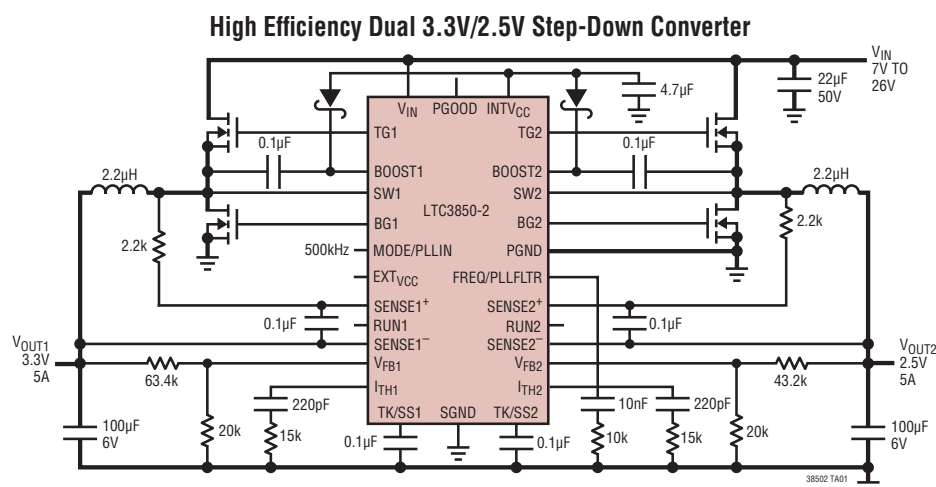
High Efficiency Dual 3.3V/2.5V Step-Down Converter

$V_{IN}$
7V TO
26V

22µF
50V

4.7µF

$V_{IN}$ PGOOD $INTV_{CC}$

TG1
TG2
0.1µF
0.1µF
BOOST1
BOOST2
2.2µH
2.2µH
SW1
SW2
BG1
LTC3850-2
BG2
2.2k
2.2k
500kHz
MODE/PLLIN
PGND
$EXT_{VCC}$
FREQ/PLLFLTR
$SENSE1^+$
$SENSE2^+$
0.1µF
RUN1
RUN2
0.1µF
$V_{OUT1}$
3.3V
5A
$SENSE1^-$
$SENSE2^-$
$V_{OUT2}$
2.5V
5A
$V_{FB1}$
$V_{FB2}$
63.4k
43.2k
$I_{TH1}$
$I_{TH2}$
220pF
220pF
10nF
100µF
6V
20k
15k
TK/SS1
SGND
TK/SS2
10k
15k
20k
100µF
6V
0.1µF
0.1µF

38502 TA01